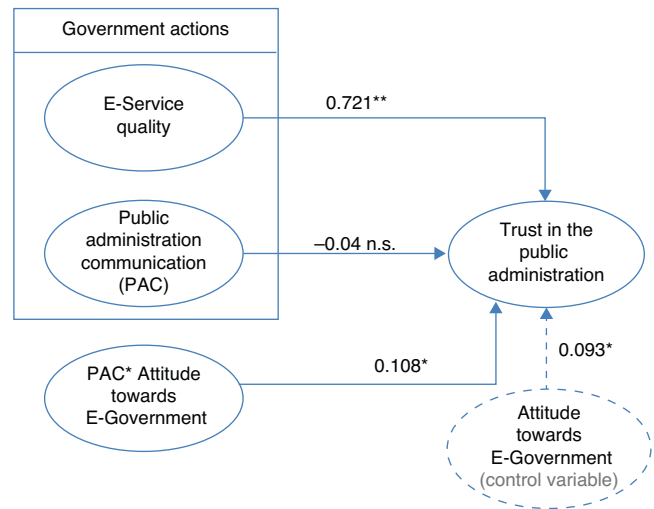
Government actions

E-Service quality

0.721**

Public administration communication (PAC)

–0.04 n.s.

Trust in the public administration

PAC* Attitude towards E-Government

0.108*

0.093*

Attitude towards E-Government (control variable)